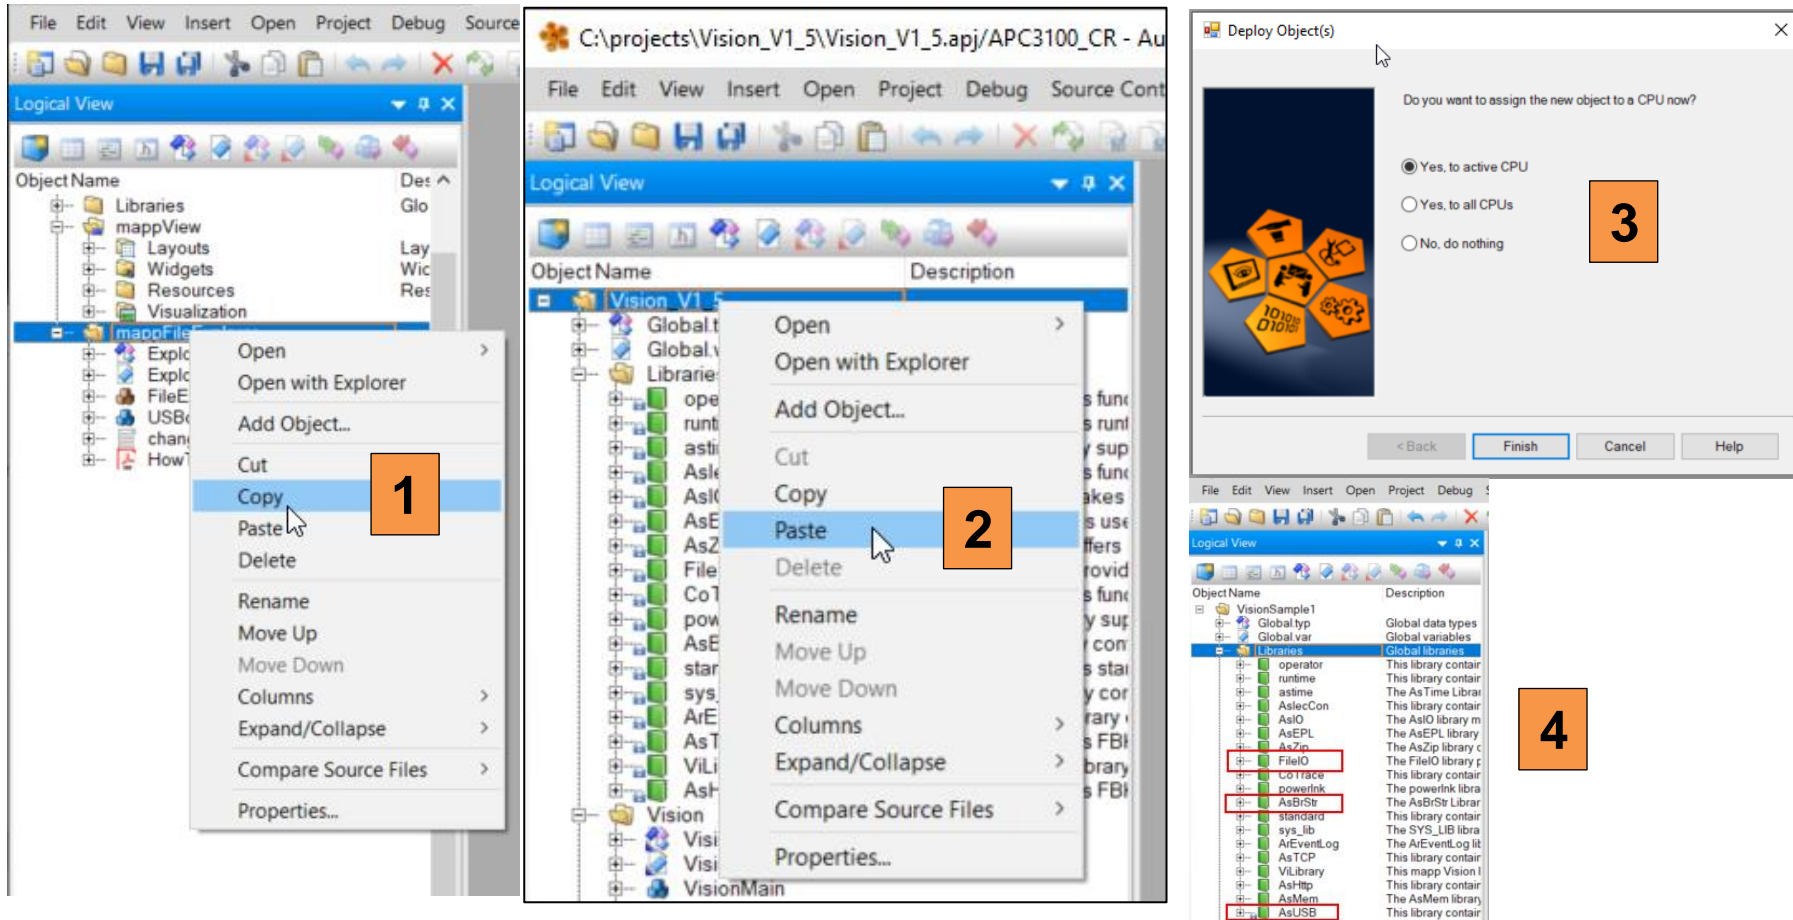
File Edit View Insert Open Project Debug Source

Logical View

Object Name Des

Libraries Glo
mappView
Layouts Lay
Widgets Wic
Resources Res
Visualization
mappFile
Explo
Explo
FileE
USB
chan
How

Open
Open with Explorer
Add Object...
Cut
Copy
Paste
Delete
Rename
Move Up
Move Down
Columns
Expand/Collapse
Compare Source Files
Properties...

1

C:\projects\Vision_V1_5\Vision_V1_5.apj/APC3100_CR - Au

File Edit View Insert Open Project Debug Source Cont

Logical View

Object Name Description

Vision_V1_5
Global.t
Global.v
Librarie
ope s func
runt s runt
asti s sup
Asle s func
AsI akes
AsE s use
AsZ ffers
File rovid
CoT s func
pow y sup
AsE s con
star s stat
sys y cor
ArE rary
AsT s FBs
ViLi brary
AsH s FBs
Vision
Visi
Visi
VisionMain

Open
Open with Explorer
Add Object...
Cut
Copy
Paste
Delete
Rename
Move Up
Move Down
Columns
Expand/Collapse
Compare Source Files
Properties...

2

Deploy Object(s)

Do you want to assign the new object to a CPU now?

Yes, to active CPU
Yes, to all CPUs
No, do nothing

3

< Back Finish Cancel Help

File Edit View Insert Open Project Debug

Logical View

Object Name Description
VisionSample1
Global.typ Global data types
Global.var Global variables
Libraries Global libraries
operator This library contair
runtime This library contair
astime The AsTime Librar
AslecCon This library contair
AsIO The AsIO library m
AsEPL The AsEPL library
AsZip The AsZip library c
FileIO The FileIO library p
CoTrace This library contair
powerlnk The powerlnk libra
AsBrStr The AsBrStr Librar
standard This library contair
sys_lib The SYS_LIB libra
ArEventLog The ArEventLog lit
AsTCP This library contair
ViLibrary This mapp Vision l
AsHttp This library contair
AsMem The AsMem librar
AsUSB This library contair

4